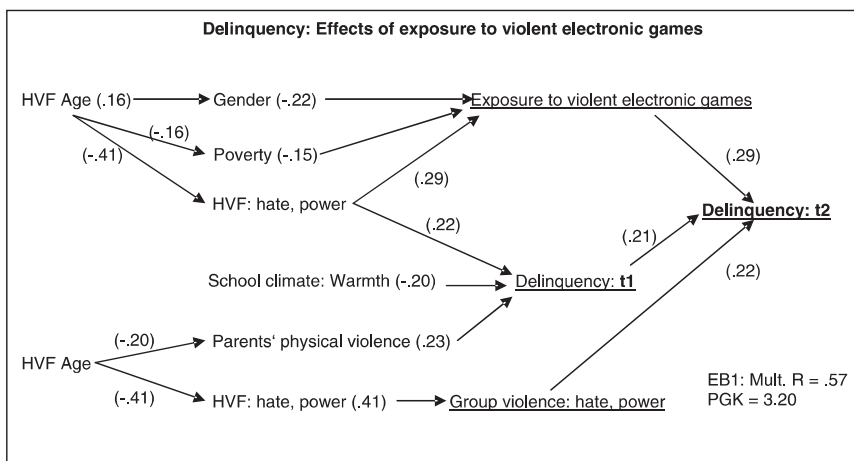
Delinquency: Effects of exposure to violent electronic games

HVF Age (.16)

Gender (-.22)

Exposure to violent electronic games

(-.16)

(-.41)

Poverty (-.15)

(.29)

(.29)

HVF: hate, power

(.22)

(.21)

Delinquency: t2

School climate: Warmth (-.20)

Delinquency: t1

(.22)

(-.20)

Parents' physical violence (.23)

HVF Age

(-.41)

HVF: hate, power (.41)

Group violence: hate, power

EB1: Mult. R = .57
PGK = 3.20